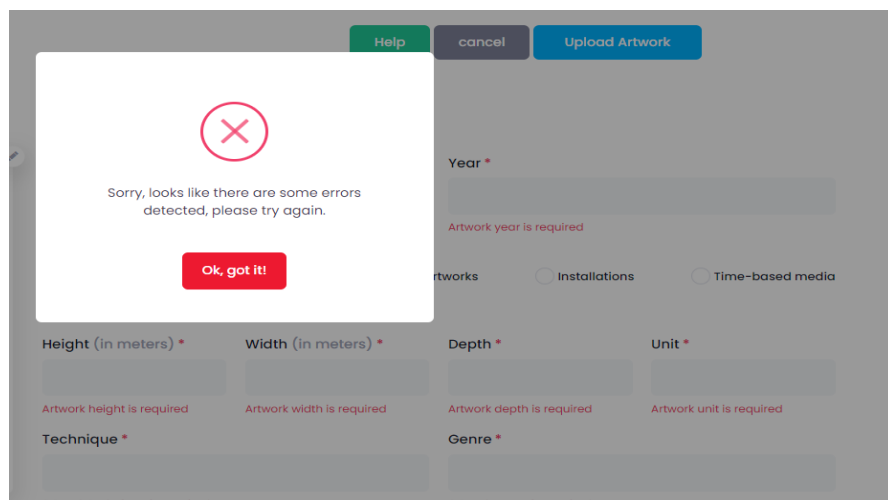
Help cancel Upload Artwork

Sorry, looks like there are some errors detected, please try again.

Ok, got it!

Year *

Artwork year is required

rtworks Installations Time-based media

Height (in meters) * Width (in meters) * Depth * Unit *

Artwork height is required Artwork width is required Artwork depth is required Artwork unit is required

Technique * Genre *